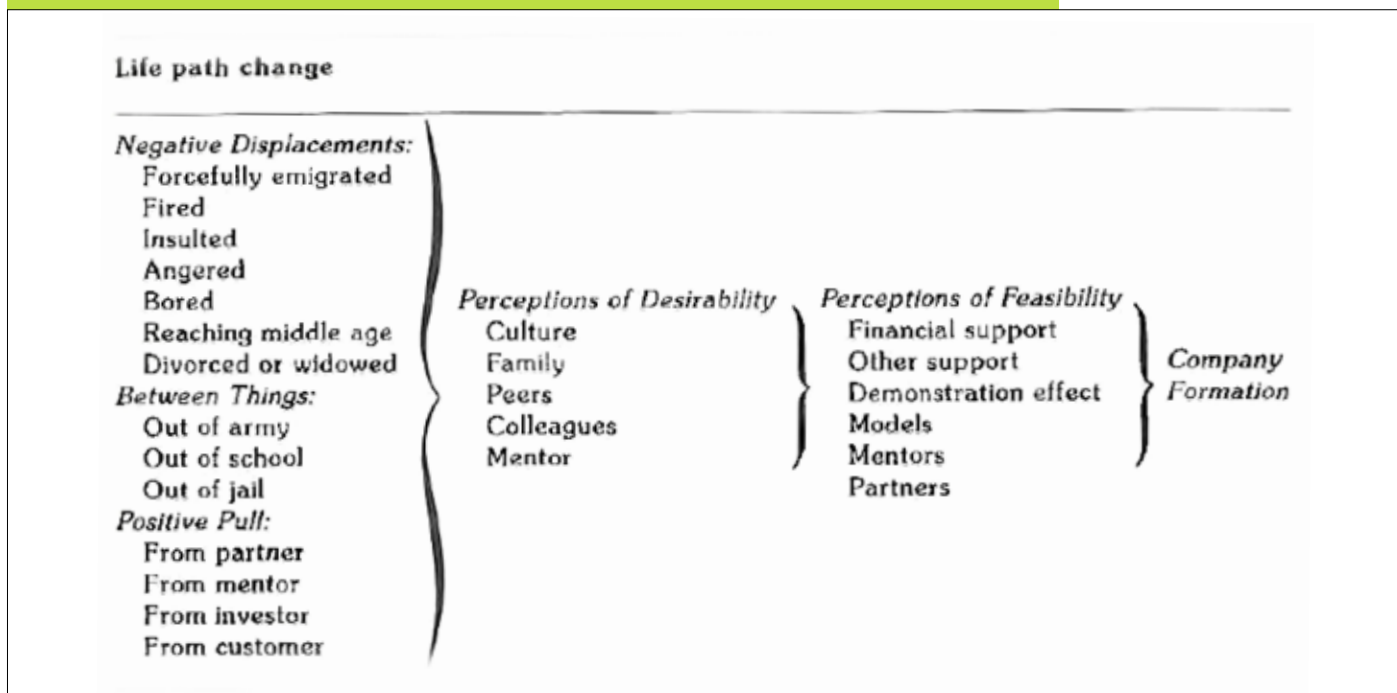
Life path change

Negative Displacements:
Forcefully emigrated
Fired
Insulted
Angered
Bored
Reaching middle age
Divorced or widowed
Between Things:
Out of army
Out of school
Out of jail
Positive Pull:
From partner
From mentor
From investor
From customer

Perceptions of Desirability
Culture
Family
Peers
Colleagues
Mentor

Perceptions of Feasibility
Financial support
Other support
Demonstration effect
Models
Mentors
Partners

Company Formation